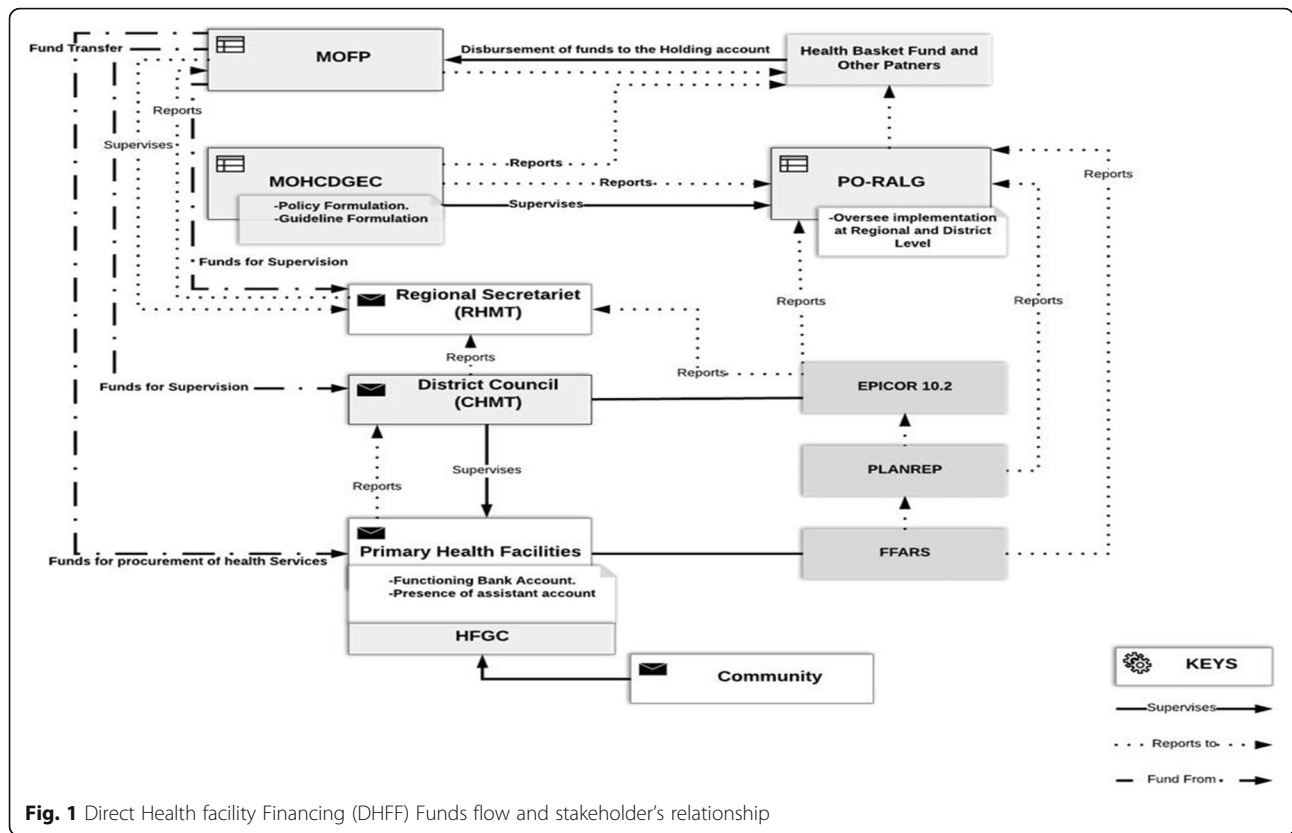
Fund Transfer

MOFP

Disbursement of funds to the Holding account

Health Basket Fund and Other Patners

Reports

Supervises

MOHCDGEC

-Policy Formulation.
-Guideline Formulation

Reports

Reports

Supervises

PO-RALG

-Oversee implementation at Regional and District Level

Reports

Funds for Supervision

Regional Secretariet (RHMT)

Reports

Reports

Reports

Reports

Funds for Supervision

District Council (CHMT)

EPICOR 10.2

Supervises

Reports

PLANREP

Primary Health Facilities

Funds for procurement of health Services

FFARS

-Functioning Bank Account.
-Presence of assistant account

HFGC

Community

KEYS

Supervises

Reports to

Fund From

**Fig. 1** Direct Health facility Financing (DHFF) Funds flow and stakeholder's relationship